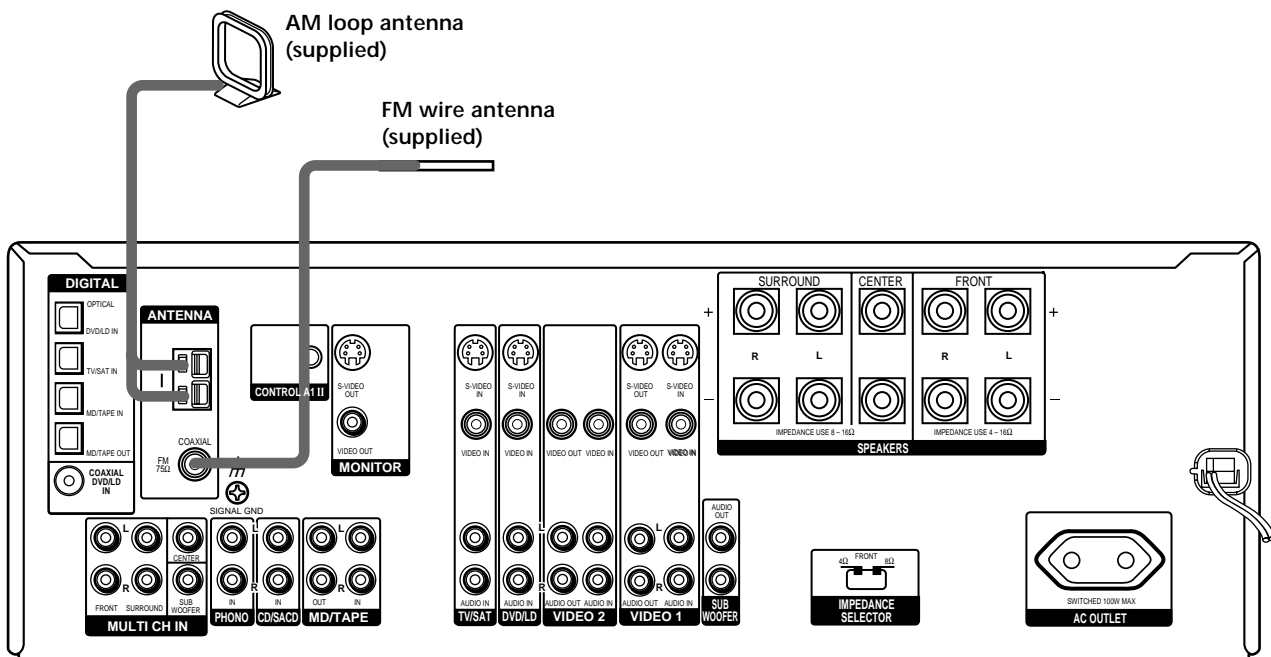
AM loop antenna (supplied)

FM wire antenna (supplied)

DIGITAL

OPTICAL

DVD/LD IN

TV/SAT IN

MD/TAPE IN

MD/TAPE OUT

COAXIAL DVD/LD IN

ANTENNA

FM 75Ω

COAXIAL

SIGNAL GND

CONTROL A1 II

S-VIDEO OUT

VIDEO OUT

MONITOR

S-VIDEO IN

VIDEO IN

S-VIDEO IN

VIDEO IN

VIDEO OUT

VIDEO IN

S-VIDEO OUT

S-VIDEO IN

VIDEO OUT

VIDEO IN

SURROUND

CENTER

FRONT

R

L

R

L

+

–

+

–

IMPEDANCE USE 8 – 16Ω

IMPEDANCE USE 4 – 16Ω

SPEAKERS

L

R

CENTER

FRONT

SURROUND

SUB WOOFER

MULTI CH IN

IN

PHONO

IN

CD/SACD

L

R

OUT

IN

MD/TAPE

AUDIO IN

TV/SAT

AUDIO IN

DVD/LD

L

R

AUDIO OUT

AUDIO IN

VIDEO 2

L

R

AUDIO OUT

AUDIO IN

VIDEO 1

AUDIO OUT

SUB WOOFER

4Ω

FRONT

8Ω

IMPEDANCE SELECTOR

SWITCHED 100W MAX

AC OUTLET